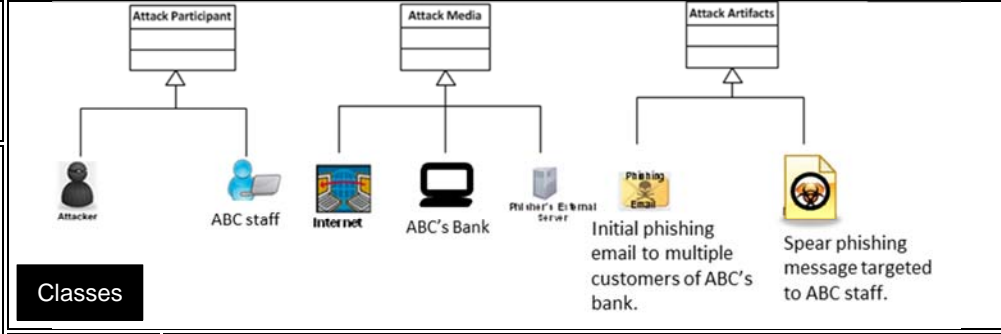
Attack Participant

Attack Media

Attack Artifacts

Attacker

ABC staff

Internet

ABC's Bank

Phisher's External Server

Phishing Email

Initial phishing email to multiple customers of ABC's bank.

Spear phishing message targeted to ABC staff.

Classes